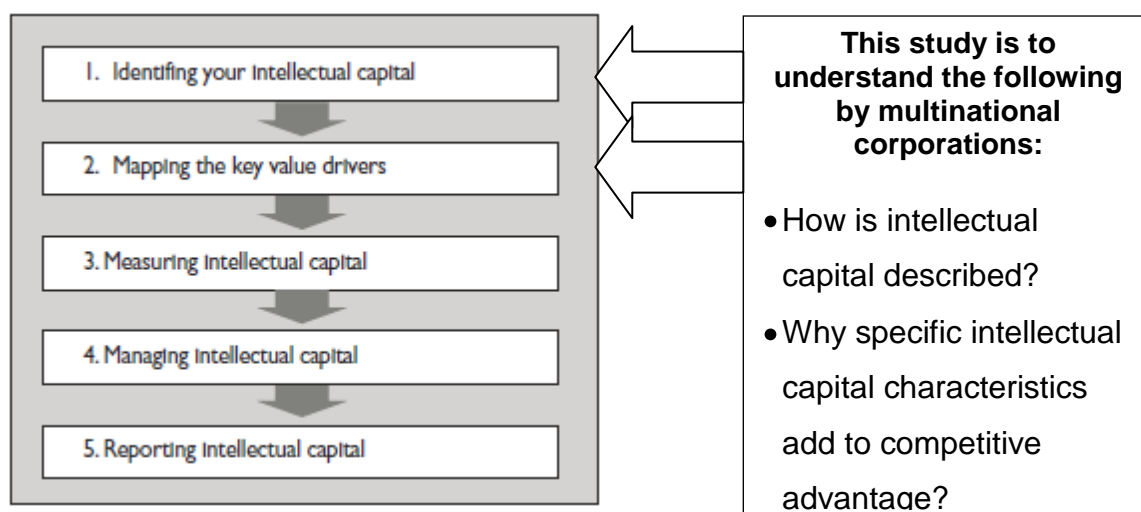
1. Identifing your intellectual capital

2. Mapping the key value drivers

3. Measuring intellectual capital

4. Managing intellectual capital

5. Reporting intellectual capital

This study is to understand the following by multinational corporations:

- How is intellectual capital described?
- Why specific intellectual capital characteristics add to competitive advantage?